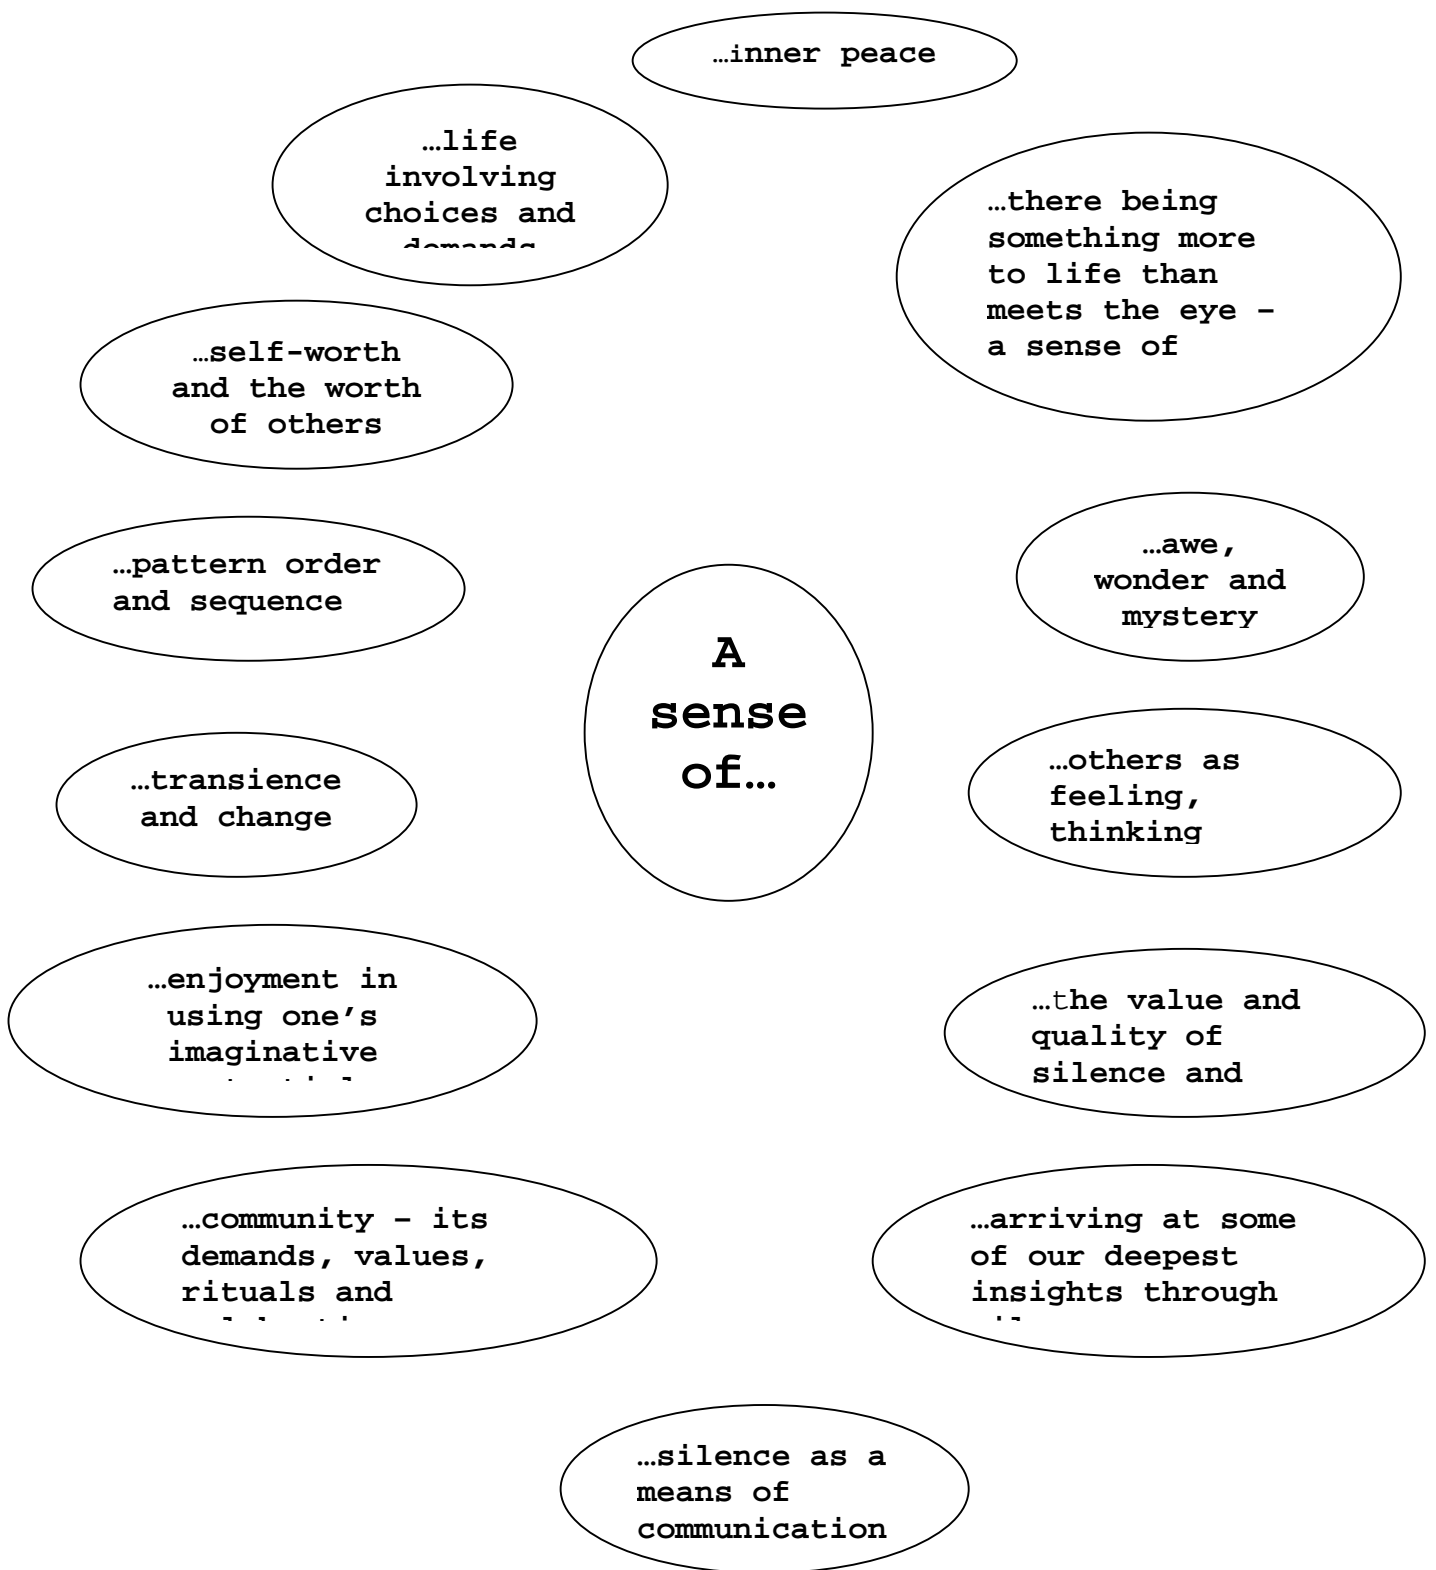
…inner peace

…life involving choices and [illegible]

…there being something more to life than meets the eye – a sense of

…self-worth and the worth of others

…pattern order and sequence

…awe, wonder and mystery

A sense of…

…transience and change

…others as feeling, thinking

…enjoyment in using one's imaginative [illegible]

…the value and quality of silence and

…community – its demands, values, rituals and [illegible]

…arriving at some of our deepest insights through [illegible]

…silence as a means of communication